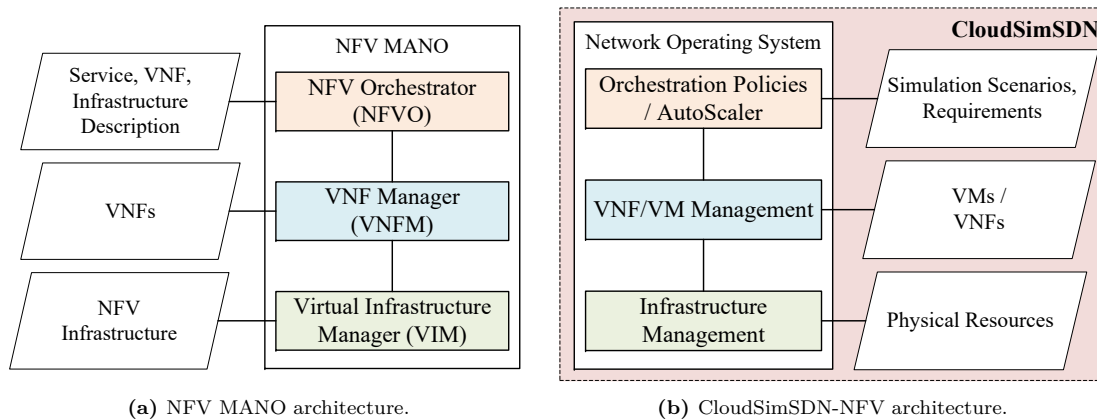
NFV MANO

Service, VNF, Infrastructure Description

NFV Orchestrator (NFVO)

VNFs

VNF Manager (VNFM)

NFV Infrastructure

Virtual Infrastructure Manager (VIM)

(a) NFV MANO architecture.

CloudSimSDN

Network Operating System

Orchestration Policies / AutoScaler

Simulation Scenarios, Requirements

VNF/VM Management

VMs / VNFs

Infrastructure Management

Physical Resources

(b) CloudSimSDN-NFV architecture.